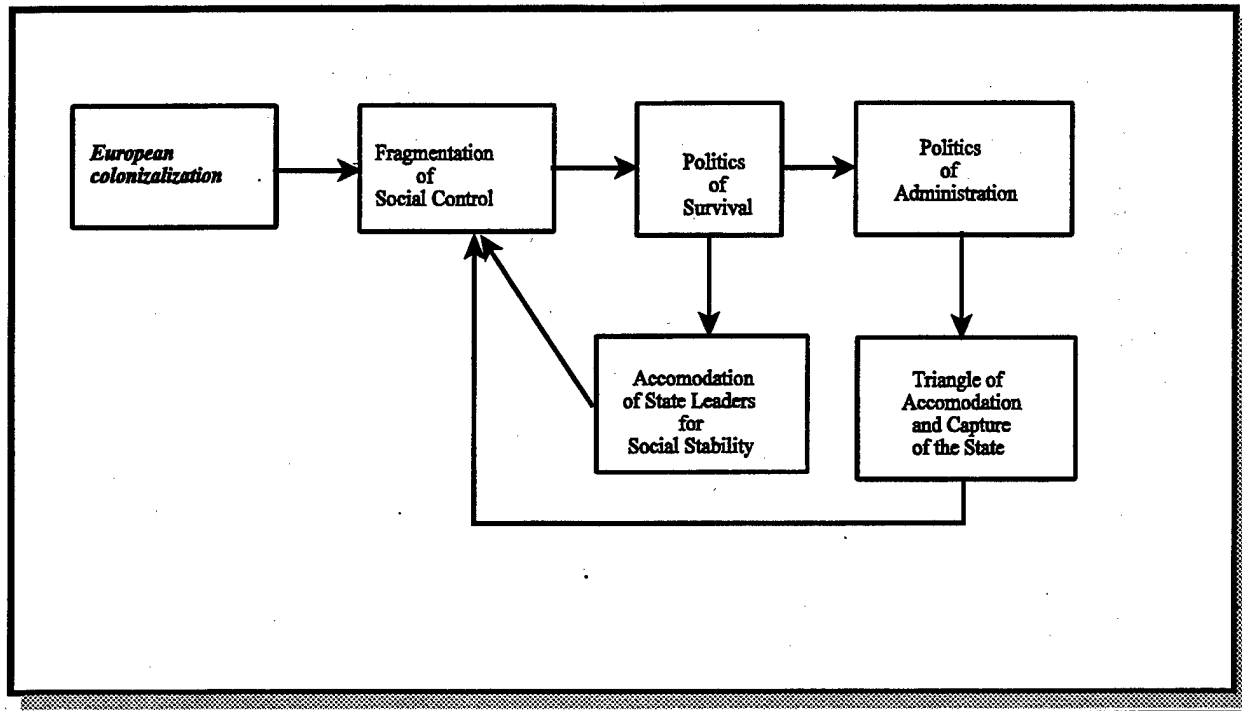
European colonizalization

Fragmentation of Social Control

Politics of Survival

Politics of Administration

Accomodation of State Leaders for Social Stability

Triangle of Accomodation and Capture of the State